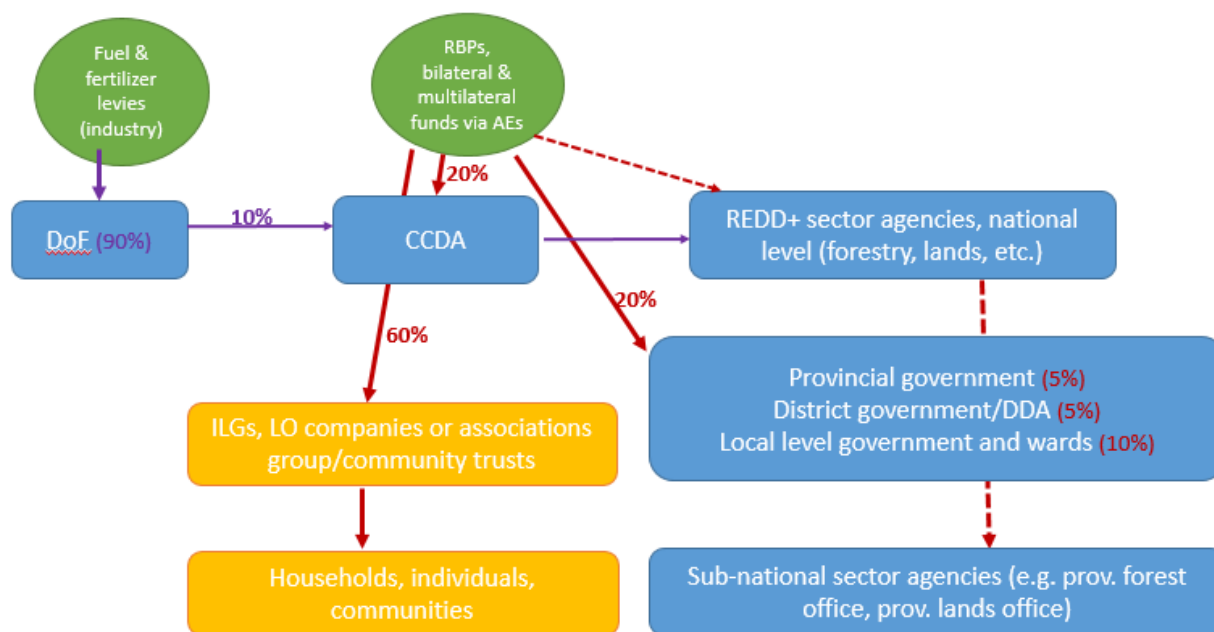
Fuel & fertilizer levies (industry)

RBPs, bilateral & multilateral funds via AEs

20%

DoF (90%)

10%

CCDA

REDD+ sector agencies, national level (forestry, lands, etc.)

20%

60%

Provincial government (5%)
District government/DDA (5%)
Local level government and wards (10%)

ILGs, LO companies or associations group/community trusts

Households, individuals, communities

Sub-national sector agencies (e.g. prov. forest office, prov. lands office)